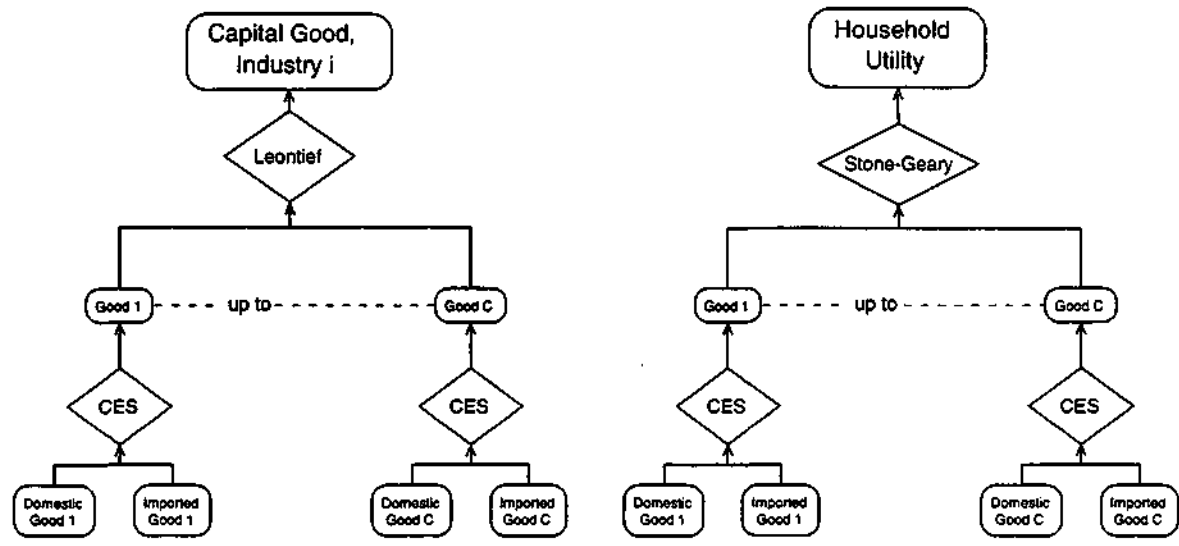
Capital Good, Industry i

Leontief

Good 1 up to Good C

CES

CES

Domestic Good 1

Imported Good 1

Domestic Good C

Imported Good C

Household Utility

Stone-Geary

Good 1 up to Good C

CES

CES

Domestic Good 1

Imported Good 1

Domestic Good C

Imported Good C